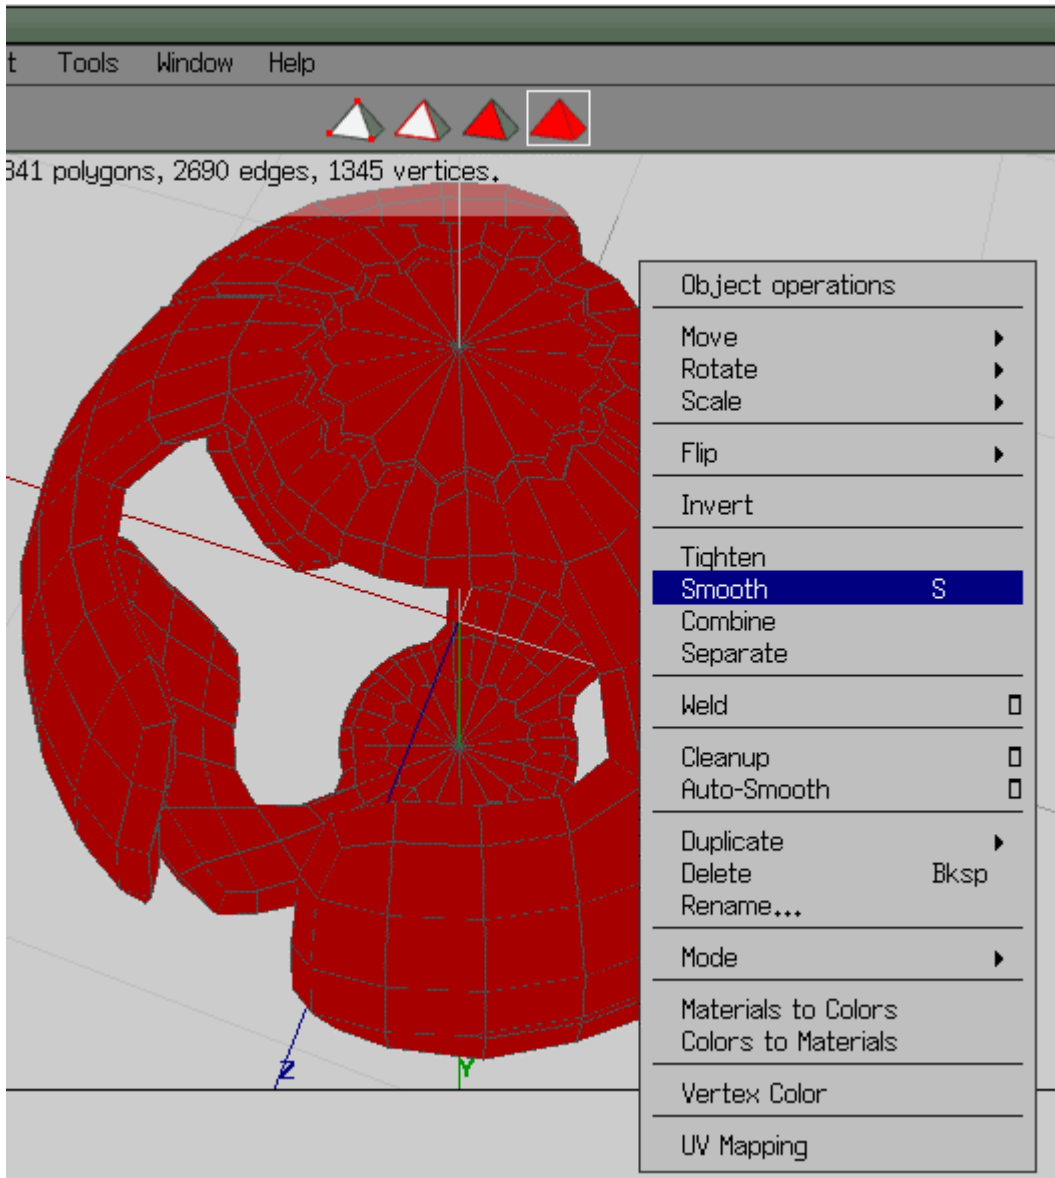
t Tools Window Help

341 polygons, 2690 edges, 1345 vertices.

Object operations

Move
Rotate
Scale

Flip

Invert

Tighten
Smooth S
Combine
Separate

Weld

Cleanup
Auto-Smooth

Duplicate
Delete Bksp
Rename...

Mode

Materials to Colors
Colors to Materials

Vertex Color

UV Mapping

Z

Y